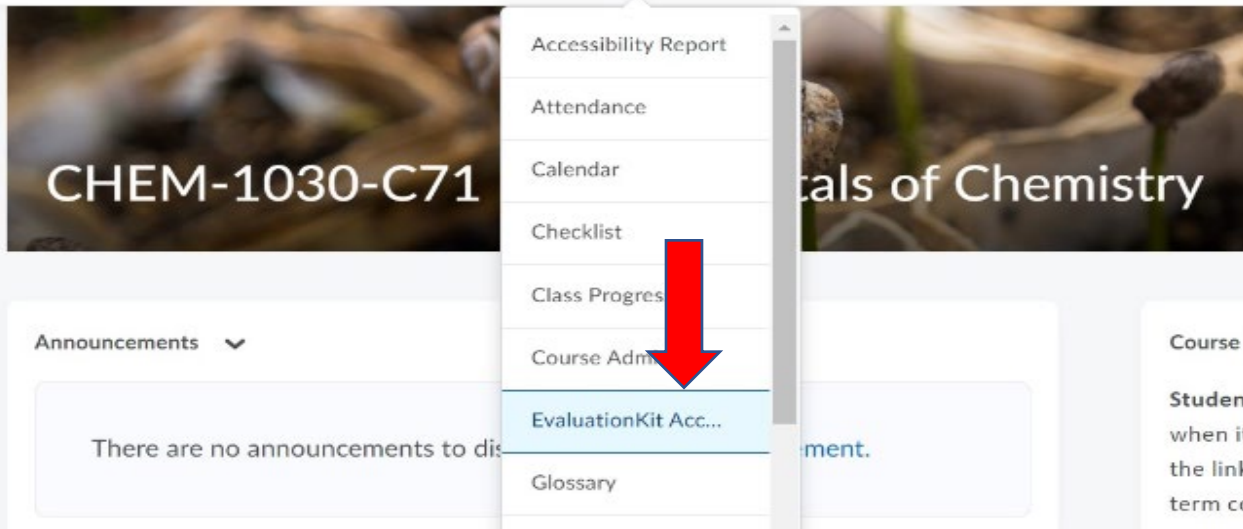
CHEM-1030-C71 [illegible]tals of Chemistry

Accessibility Report

Attendance

Calendar

Checklist

Class Progres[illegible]

Course Adm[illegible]

EvaluationKit Acc...

Glossary

Announcements

There are no announcements to dis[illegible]ement.

Course

Studen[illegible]

when i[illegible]

the lin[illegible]

term c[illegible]